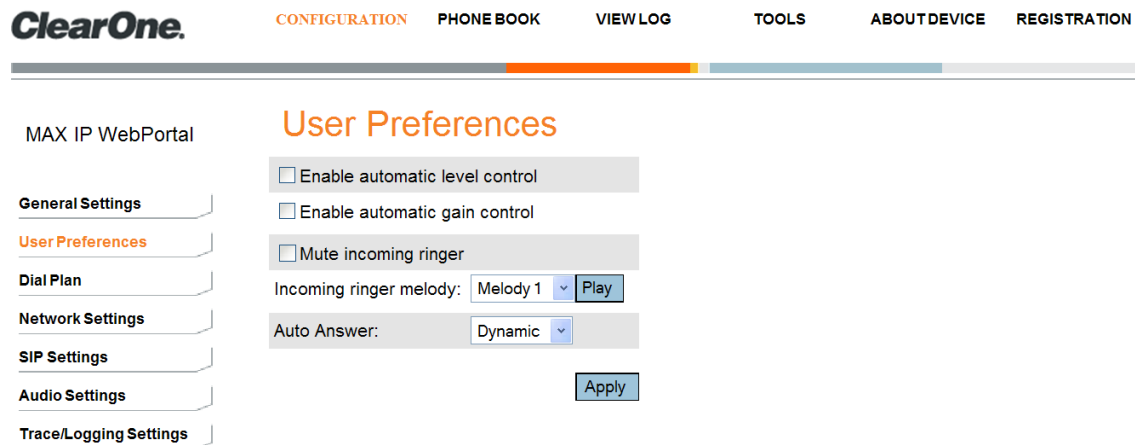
ClearOne.

CONFIGURATION PHONE BOOK VIEW LOG TOOLS ABOUT DEVICE REGISTRATION

MAX IP WebPortal

General Settings
User Preferences
Dial Plan
Network Settings
SIP Settings
Audio Settings
Trace/Logging Settings

User Preferences

Enable automatic level control

Enable automatic gain control

Mute incoming ringer

Incoming ringer melody: Melody 1 Play

Auto Answer: Dynamic

Apply